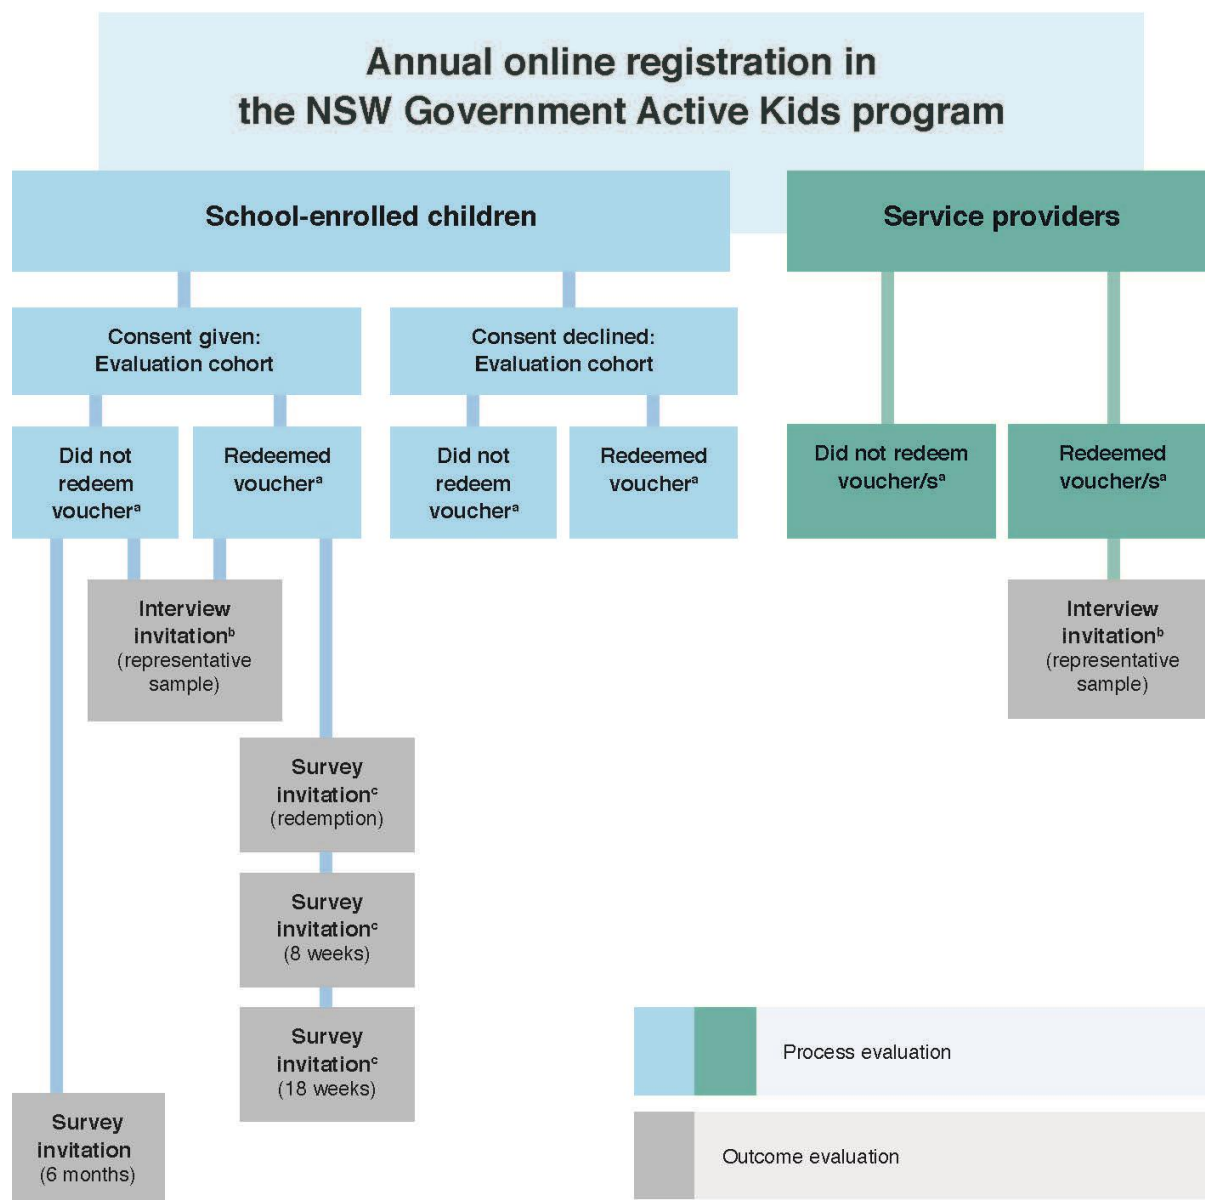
Annual online registration in the NSW Government Active Kids program

School-enrolled children

Service providers

Consent given: Evaluation cohort

Consent declined: Evaluation cohort

Did not redeem voucher$^{a}$

Redeemed voucher$^{a}$

Did not redeem voucher$^{a}$

Redeemed voucher$^{a}$

Did not redeem voucher/s$^{a}$

Redeemed voucher/s$^{a}$

Interview invitation$^{b}$ (representative sample)

Interview invitation$^{b}$ (representative sample)

Survey invitation$^{c}$ (redemption)

Survey invitation$^{c}$ (8 weeks)

Survey invitation$^{c}$ (18 weeks)

Survey invitation (6 months)

Process evaluation

Outcome evaluation